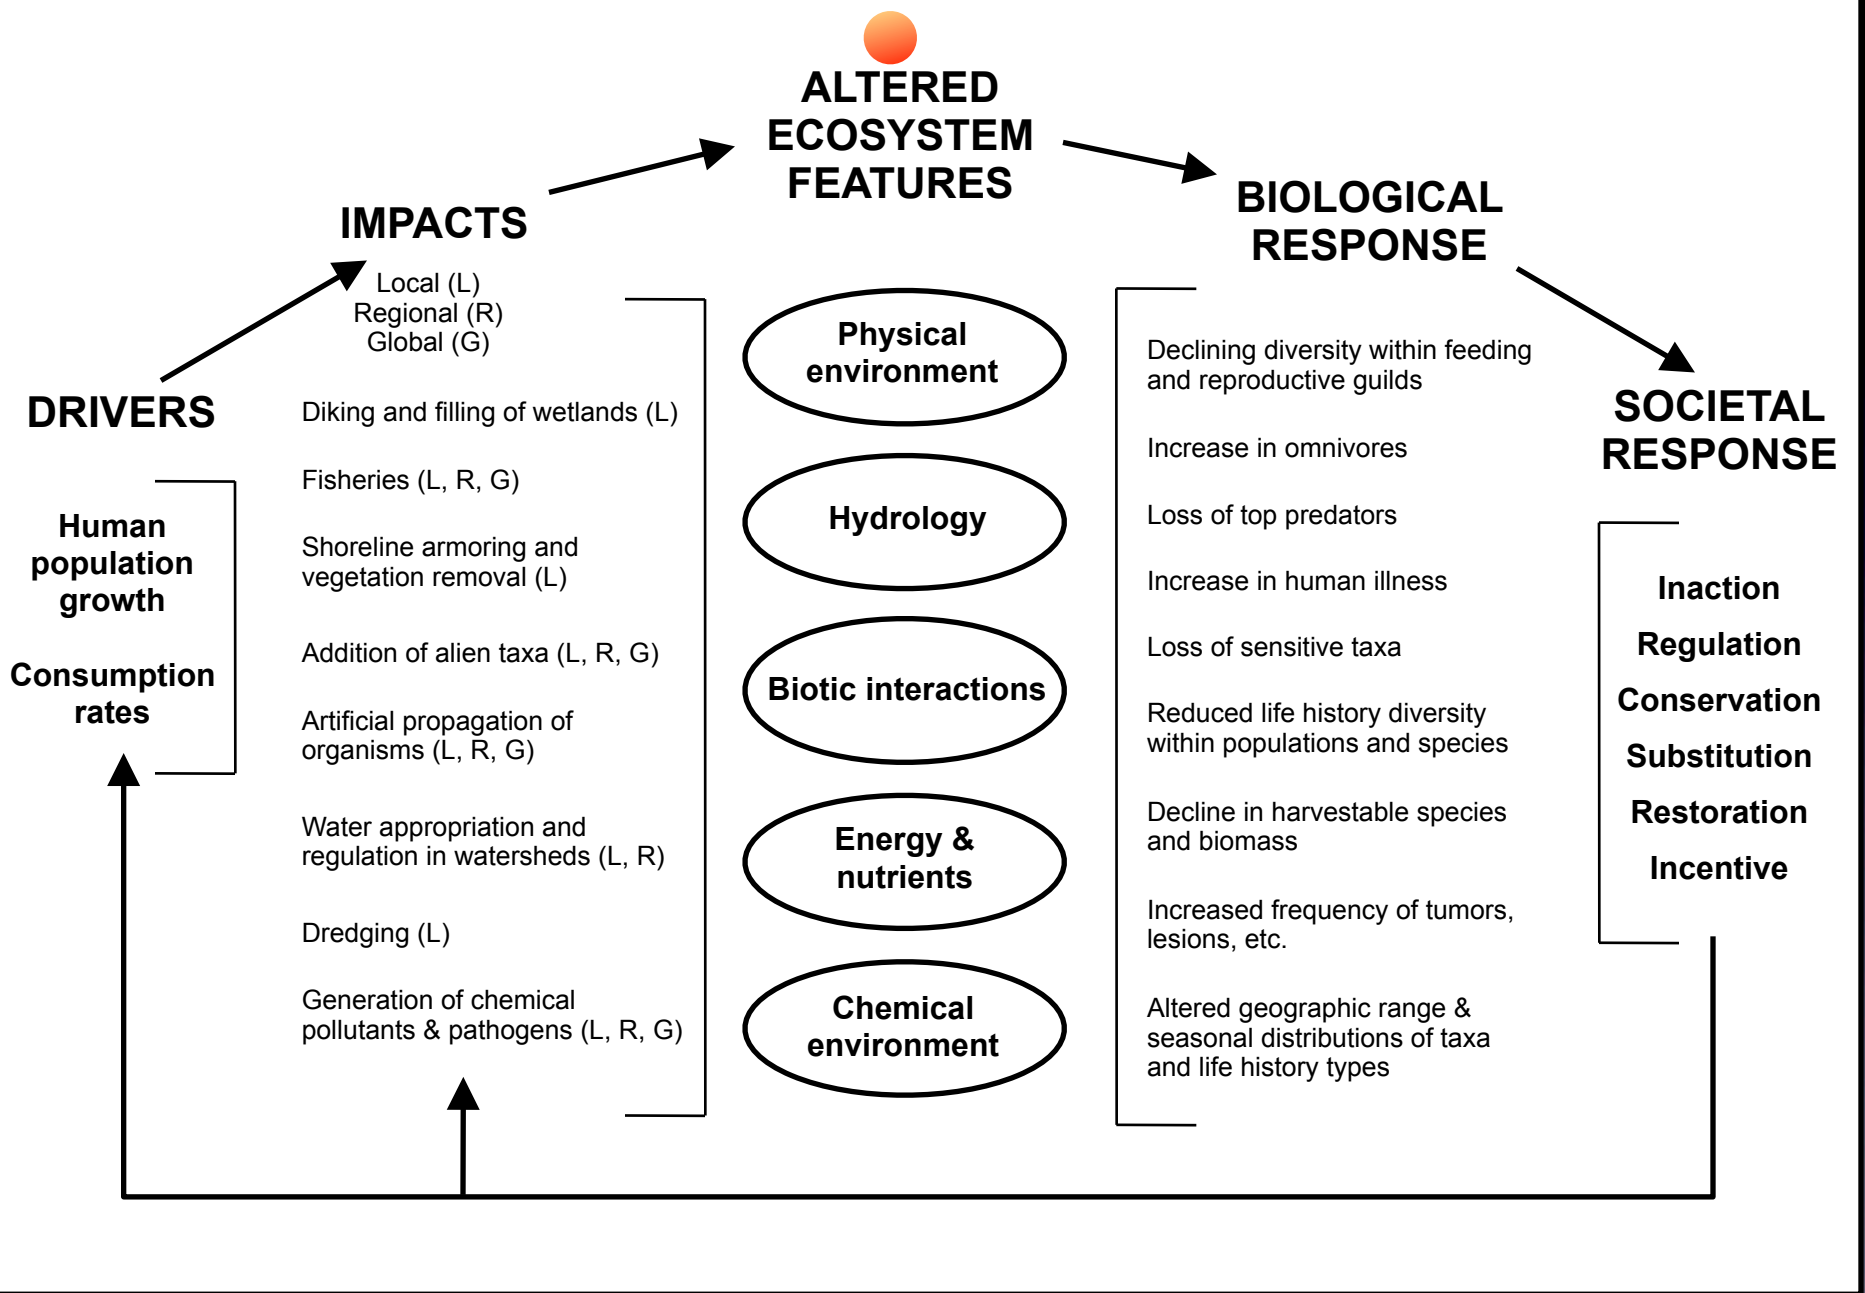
DRIVERS

Human population growth

Consumption rates

IMPACTS

Local (L)
Regional (R)
Global (G)

Diking and filling of wetlands (L)

Fisheries (L, R, G)

Shoreline armoring and vegetation removal (L)

Addition of alien taxa (L, R, G)

Artificial propagation of organisms (L, R, G)

Water appropriation and regulation in watersheds (L, R)

Dredging (L)

Generation of chemical pollutants & pathogens (L, R, G)

ALTERED ECOSYSTEM FEATURES

Physical environment

Hydrology

Biotic interactions

Energy & nutrients

Chemical environment

BIOLOGICAL RESPONSE

Declining diversity within feeding and reproductive guilds

Increase in omnivores

Loss of top predators

Increase in human illness

Loss of sensitive taxa

Reduced life history diversity within populations and species

Decline in harvestable species and biomass

Increased frequency of tumors, lesions, etc.

Altered geographic range & seasonal distributions of taxa and life history types

SOCIETAL RESPONSE

Inaction

Regulation

Conservation

Substitution

Restoration

Incentive